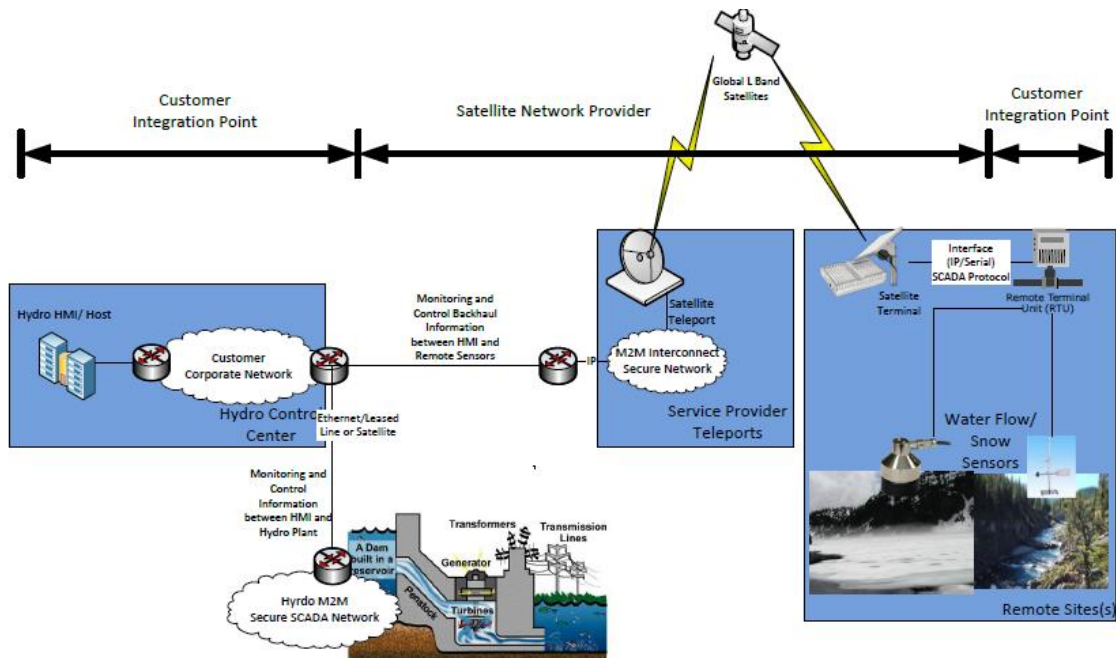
Customer Integration Point

Satellite Network Provider

Global L Band Satellites

Customer Integration Point

Hydro HMI/ Host

Customer Corporate Network

Hydro Contro Center

Monitoring and Control Backhaul Information between HMI and Remote Sensors

IP

Satellite Teleport

M2M Interconnect Secure Network

Service Provider Teleports

Interface (IP/Serial) SCADA Protocol

Satellite Terminal

Remote Terminal Unit (RTU)

Water Flow/ Snow Sensors

Ethernet/Leased Line or Satellite

Monitoring and Control Information between HMI and Hydro Plant

A Dam built in a reservoir

Transformers

Transmission Lines

Generator

Turbines

Penstock

Hyrdo M2M Secure SCADA Network

Remote Sites(s)